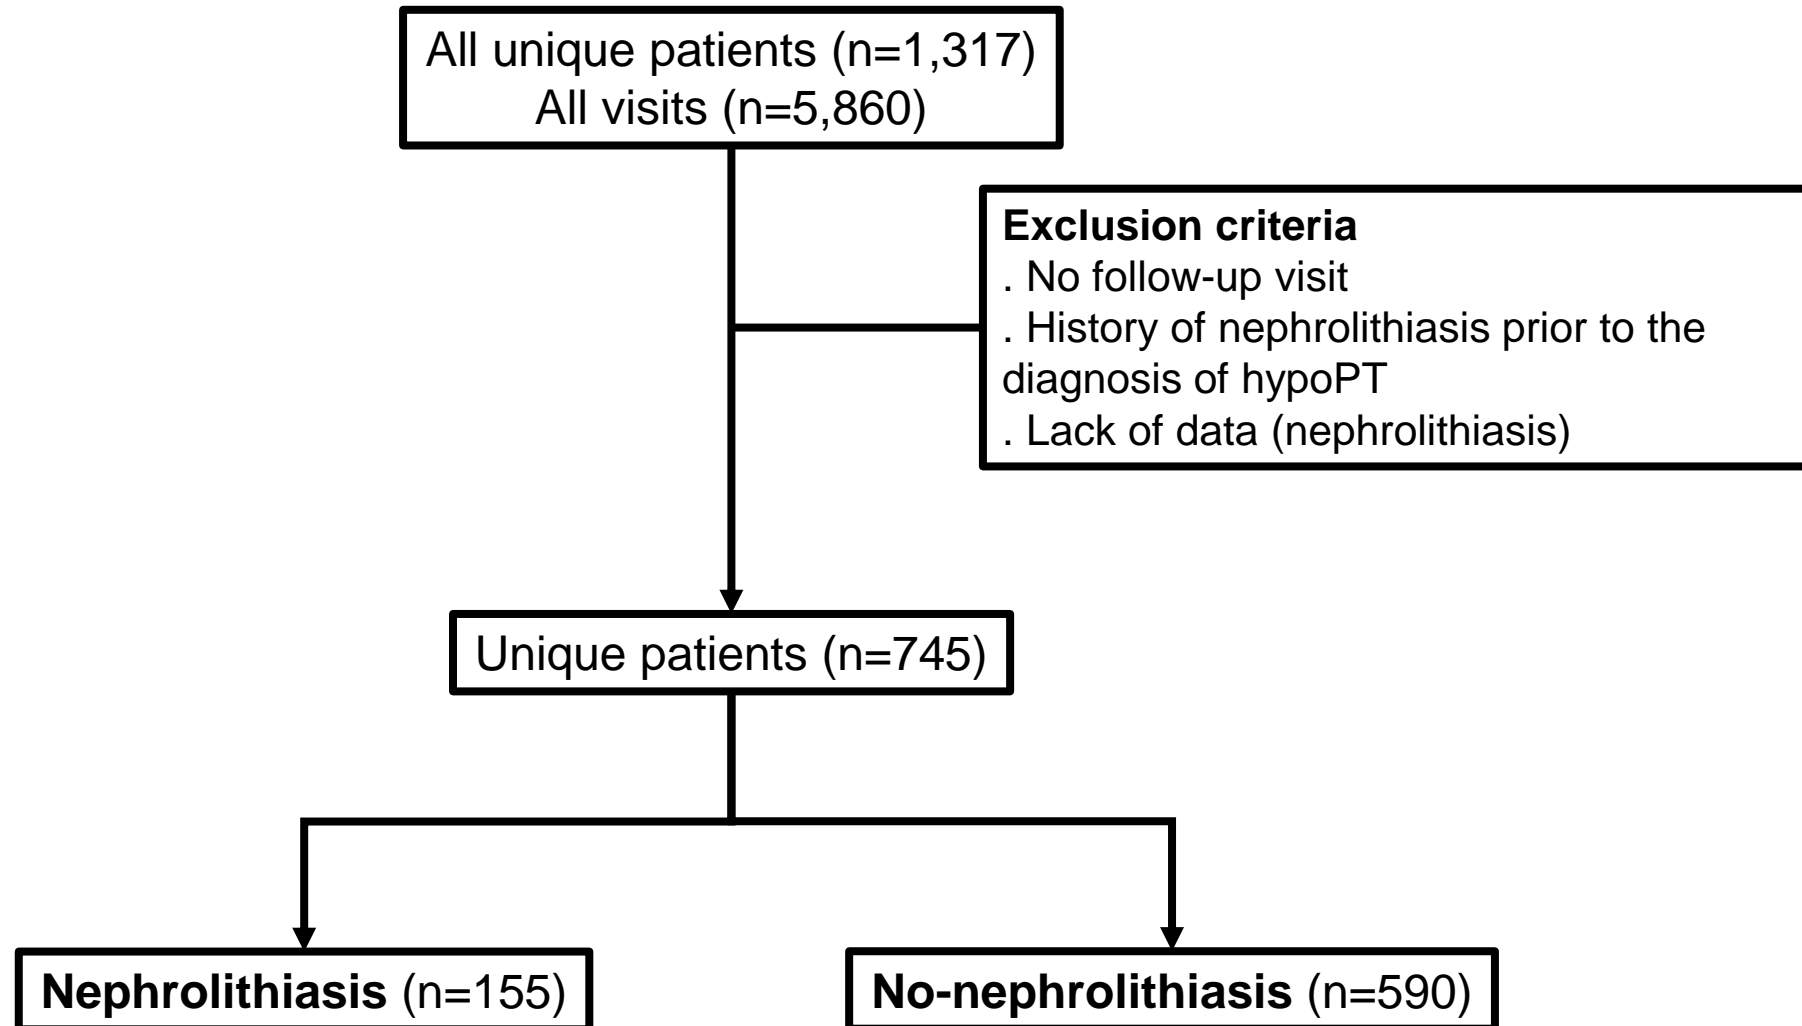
All unique patients (n=1,317)
All visits (n=5,860)

**Exclusion criteria**
. No follow-up visit
. History of nephrolithiasis prior to the diagnosis of hypoPT
. Lack of data (nephrolithiasis)

Unique patients (n=745)

**Nephrolithiasis** (n=155)

**No-nephrolithiasis** (n=590)